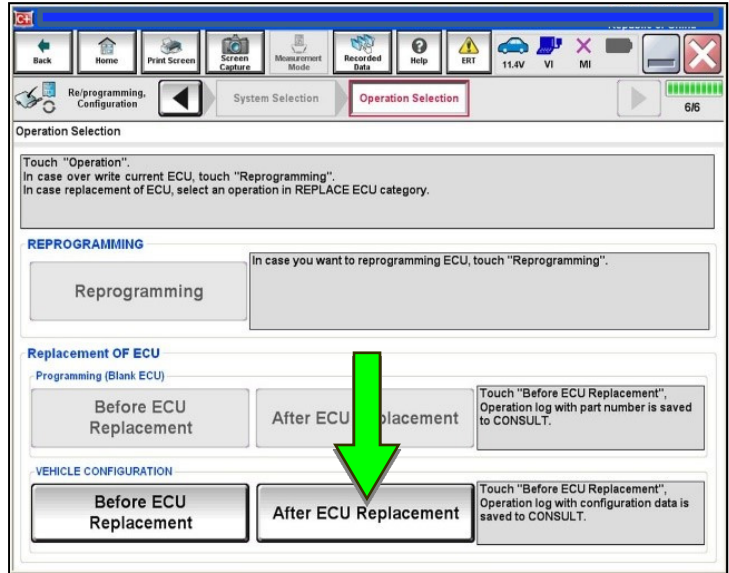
Back
Home
Print Screen
Screen Capture
Measurement Mode
Recorded Data
Help
ERT
11.4V
VI
MI

Re/programming, Configuration
System Selection
Operation Selection
6/6

Operation Selection

Touch "Operation".
In case over write current ECU, touch "Reprogramming".
In case replacement of ECU, select an operation in REPLACE ECU category.

REPROGRAMMING

Reprogramming

In case you want to reprogramming ECU, touch "Reprogramming".

Replacement OF ECU

Programming (Blank ECU)

Before ECU Replacement

After ECU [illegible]placement

Touch "Before ECU Replacement", Operation log with part number is saved to CONSULT.

VEHICLE CONFIGURATION

Before ECU Replacement

After ECU Replacement

Touch "Before ECU Replacement", Operation log with configuration data is saved to CONSULT.